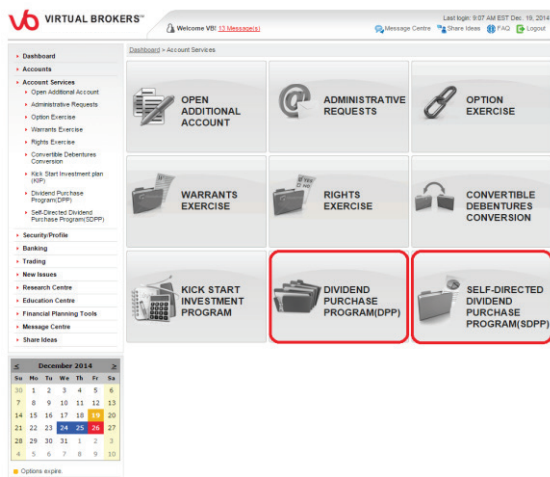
VIRTUAL BROKERS™

Welcome VB! 13 Message(s)

Last login: 9:07 AM EST Dec. 19, 2014

Message Centre | Share Ideas | FAQ | Logout

Dashboard
Accounts
Account Services
Open Additional Account
Administrative Requests
Option Exercise
Warrants Exercise
Rights Exercise
Convertible Debentures Conversion
Kick Start Investment plan (KIP)
Dividend Purchase Program(DPP)
Self-Directed Dividend Purchase Program(SDPP)
Security/Profile
Banking
Trading
New Issues
Research Centre
Education Centre
Financial Planning Tools
Message Centre
Share Ideas

| < | December 2014 | | | | | > |
|---|---|---|---|---|---|---|
| Su | Mo | Tu | We | Th | Fr | Sa |
| 30 | 1 | 2 | 3 | 4 | 5 | 6 |
| 7 | 8 | 9 | 10 | 11 | 12 | 13 |
| 14 | 15 | 16 | 17 | 18 | 19 | 20 |
| 21 | 22 | 23 | 24 | 25 | 26 | 27 |
| 28 | 29 | 30 | 31 | 1 | 2 | 3 |
| 4 | 5 | 6 | 7 | 8 | 9 | 10 |

Options expire

Dashboard > Account Services

OPEN ADDITIONAL ACCOUNT

ADMINISTRATIVE REQUESTS

OPTION EXERCISE

WARRANTS EXERCISE

RIGHTS EXERCISE

CONVERTIBLE DEBENTURES CONVERSION

KICK START INVESTMENT PROGRAM

DIVIDEND PURCHASE PROGRAM(DPP)

SELF-DIRECTED DIVIDEND PURCHASE PROGRAM(SDPP)